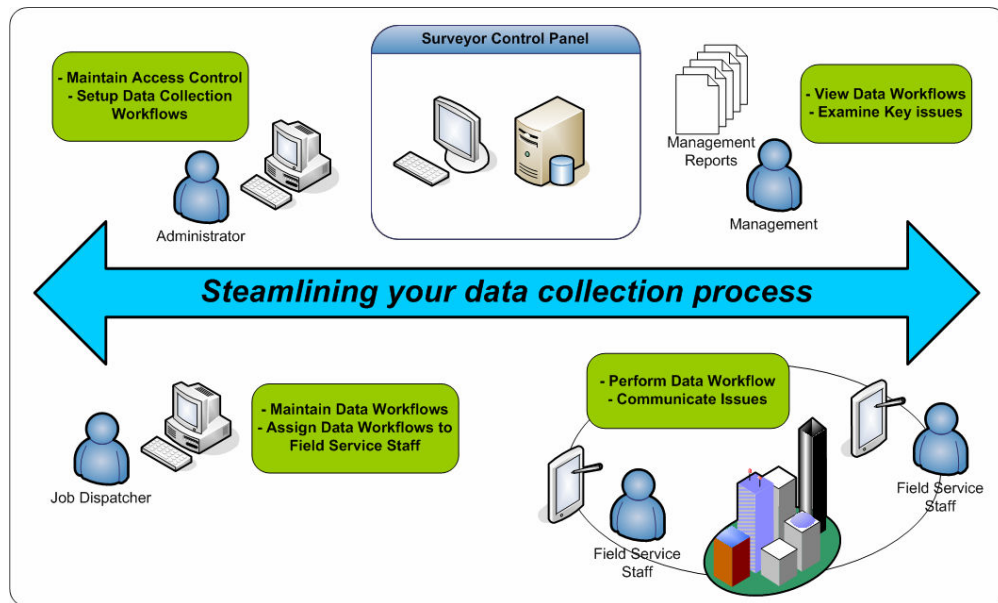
- Maintain Access Control
- Setup Data Collection Workflows

Administrator

Surveyor Control Panel

Management Reports

- View Data Workflows
- Examine Key issues

Management

Steamlining your data collection process

Job Dispatcher

- Maintain Data Workflows
- Assign Data Workflows to Field Service Staff

- Perform Data Workflow
- Communicate Issues

Field Service Staff

Field Service Staff